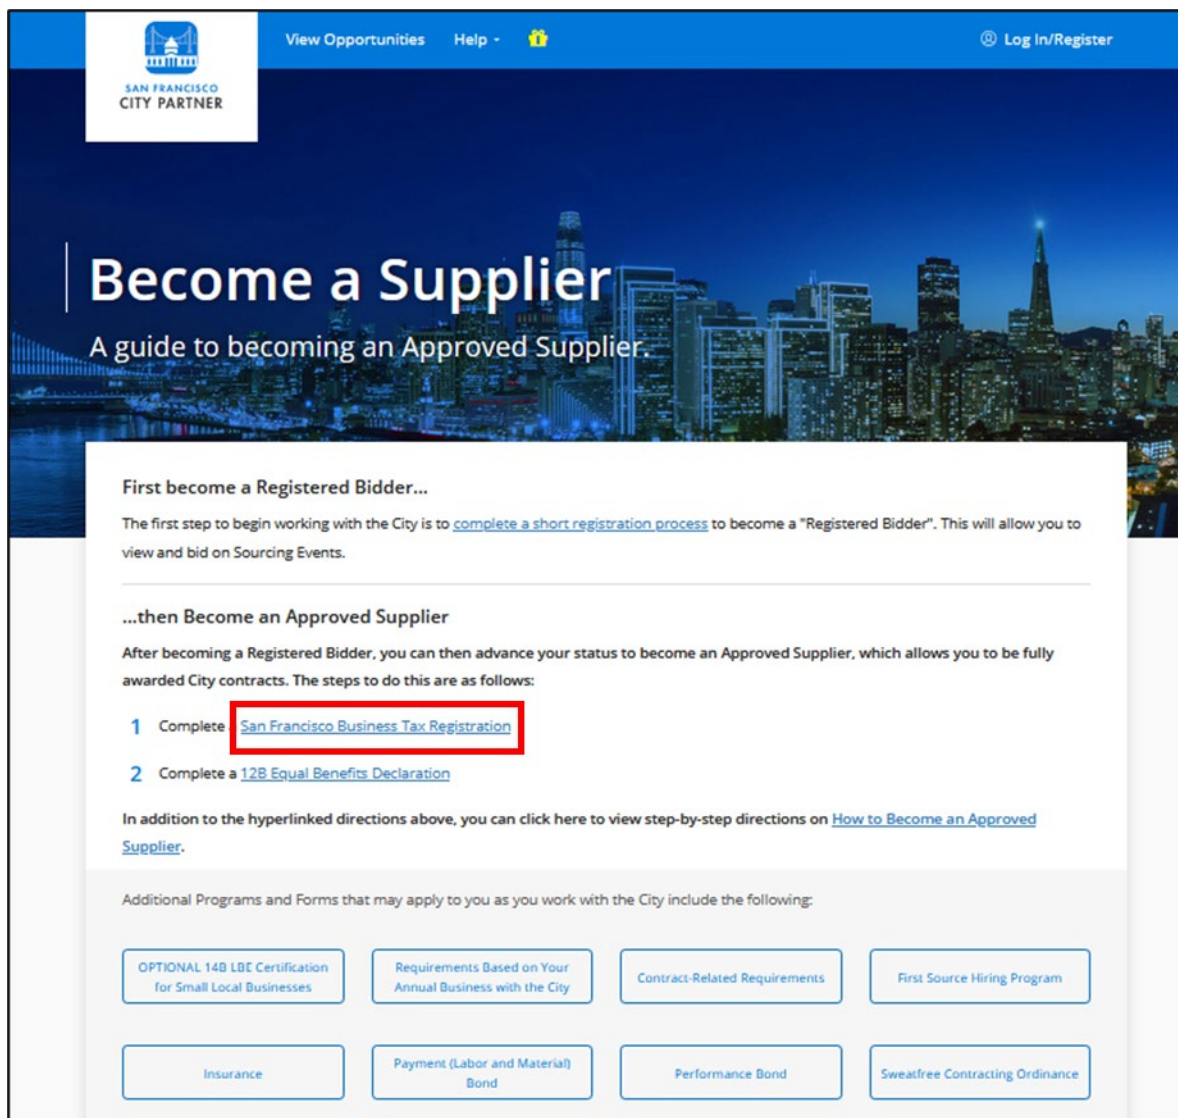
SAN FRANCISCO CITY PARTNER

View Opportunities Help

Log In/Register

Become a Supplier

A guide to becoming an Approved Supplier.

First become a Registered Bidder...

The first step to begin working with the City is to complete a short registration process to become a "Registered Bidder". This will allow you to view and bid on Sourcing Events.

...then Become an Approved Supplier

After becoming a Registered Bidder, you can then advance your status to become an Approved Supplier, which allows you to be fully awarded City contracts. The steps to do this are as follows:

1 Complete San Francisco Business Tax Registration

2 Complete a 12B Equal Benefits Declaration

In addition to the hyperlinked directions above, you can click here to view step-by-step directions on How to Become an Approved Supplier.

Additional Programs and Forms that may apply to you as you work with the City include the following:

OPTIONAL 14B LBE Certification for Small Local Businesses

Requirements Based on Your Annual Business with the City

Contract-Related Requirements

First Source Hiring Program

Insurance

Payment (Labor and Material) Bond

Performance Bond

Sweatfree Contracting Ordinance